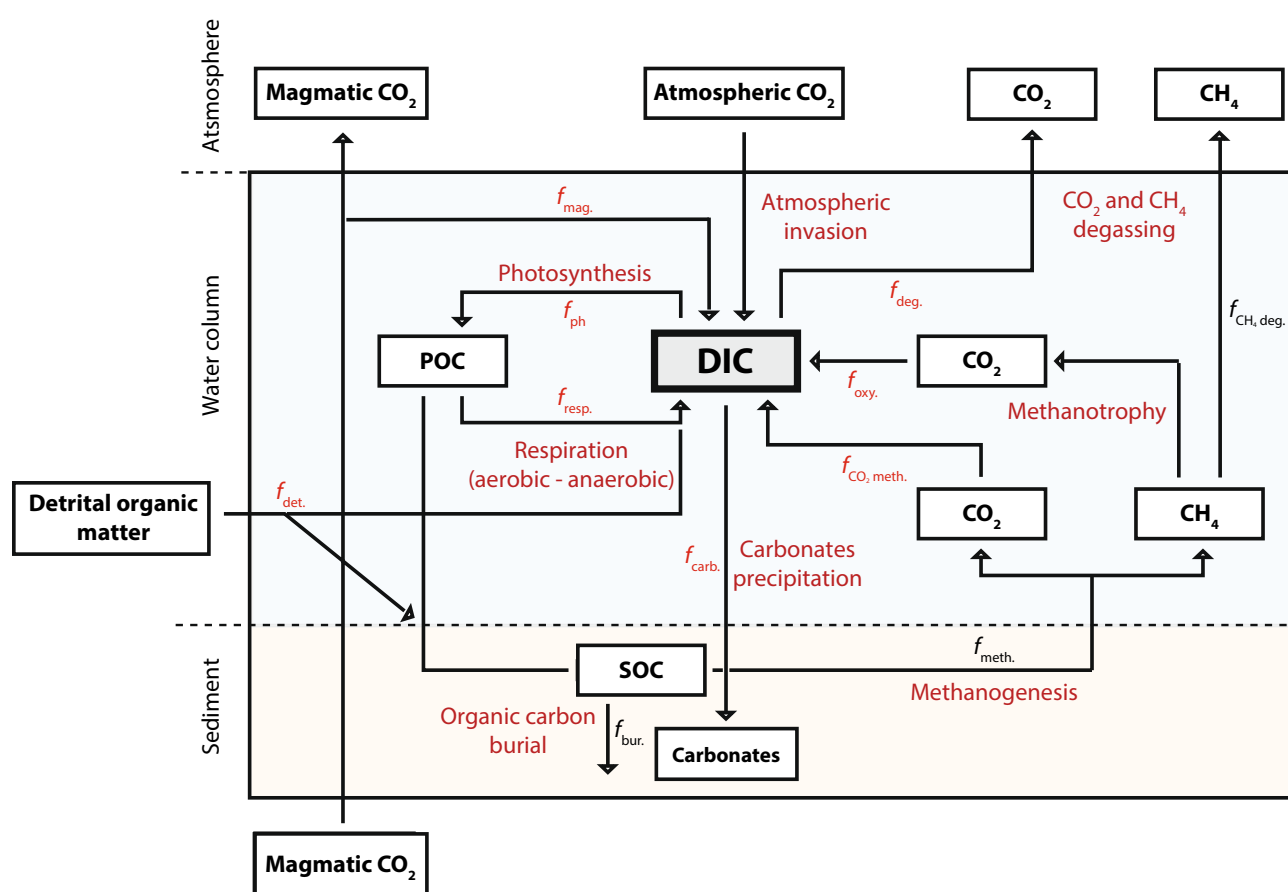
Atsmosphere

Magmatic $CO_2$

Atmospheric $CO_2$

$CO_2$

$CH_4$

Water column

$f_{mag.}$

Atmospheric invasion

$CO_2$ and $CH_4$ degassing

Photosynthesis

$f_{ph}$

$f_{deg.}$

$f_{CH_4\ deg.}$

POC

DIC

$CO_2$

$f_{oxy.}$

$f_{resp.}$

Methanotrophy

Respiration (aerobic - anaerobic)

$f_{CO_2\ meth.}$

Detrital organic matter

$f_{det.}$

$CO_2$

$CH_4$

$f_{carb.}$

Carbonates precipitation

Sediment

SOC

$f_{meth.}$

Methanogenesis

Organic carbon burial

$f_{bur.}$

Carbonates

Magmatic $CO_2$